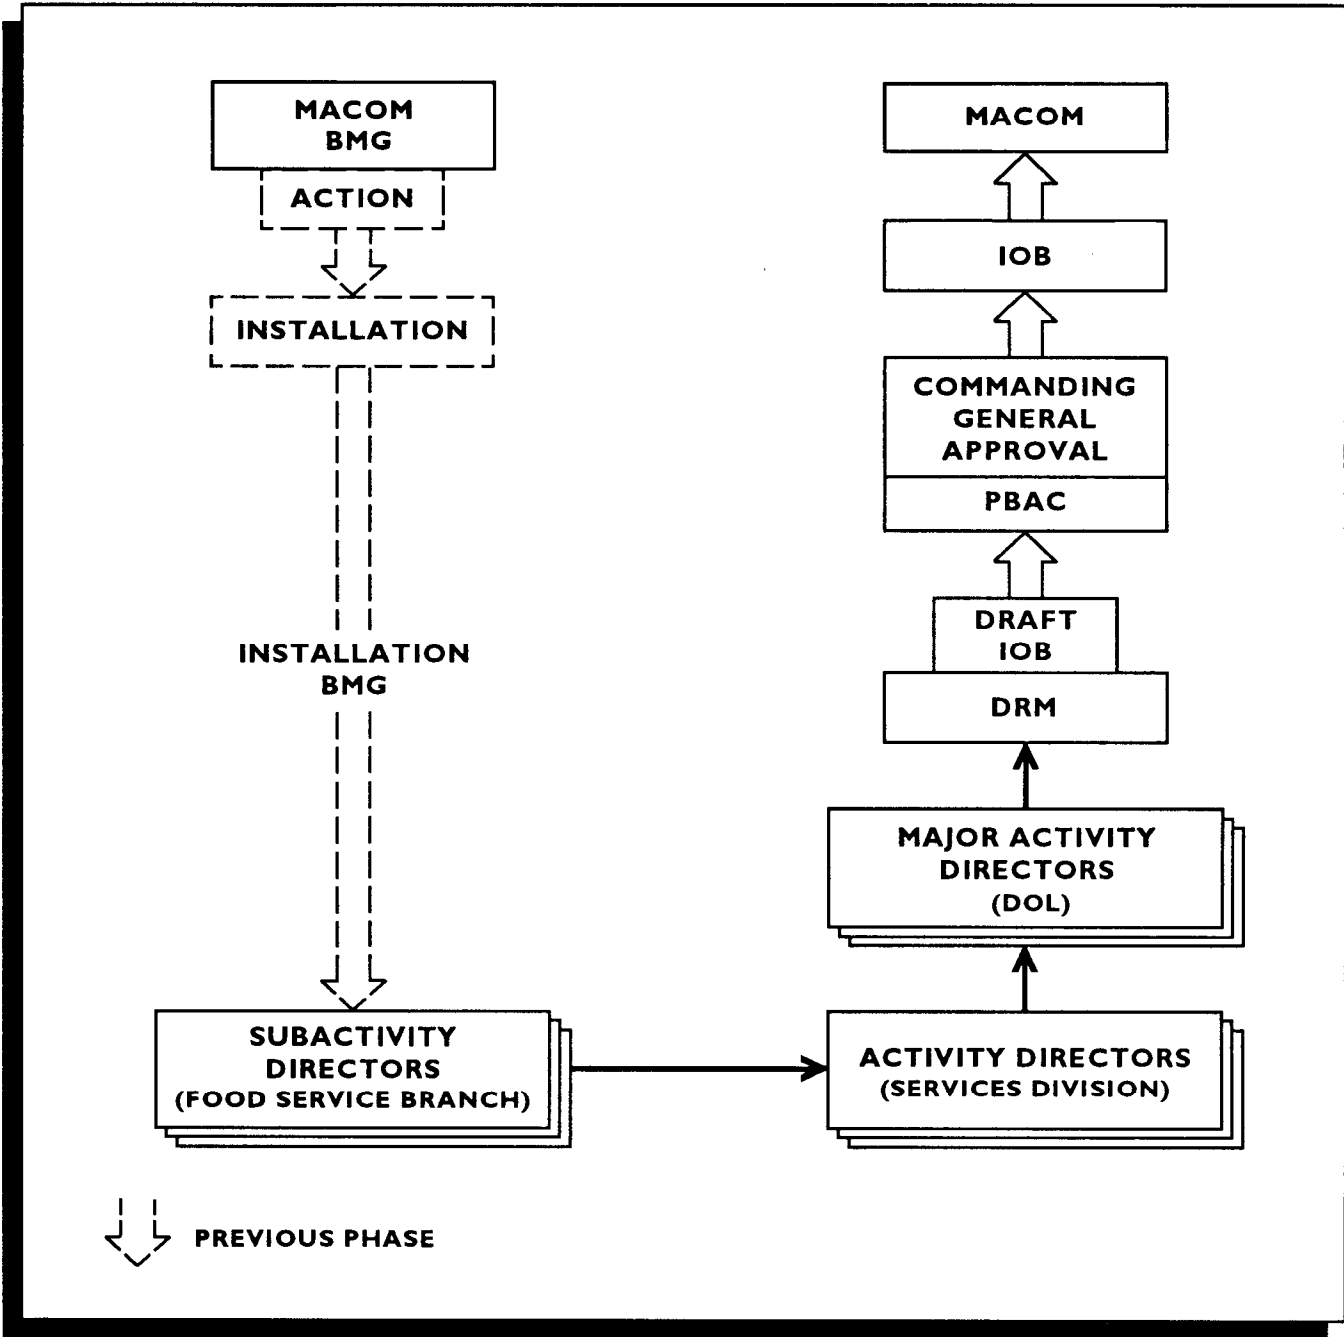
MACOM
BMG

ACTION

INSTALLATION

INSTALLATION
BMG

SUBACTIVITY
DIRECTORS
(FOOD SERVICE BRANCH)

MACOM

IOB

COMMANDING
GENERAL
APPROVAL

PBAC

DRAFT
IOB

DRM

MAJOR ACTIVITY
DIRECTORS
(DOL)

ACTIVITY DIRECTORS
(SERVICES DIVISION)

PREVIOUS PHASE